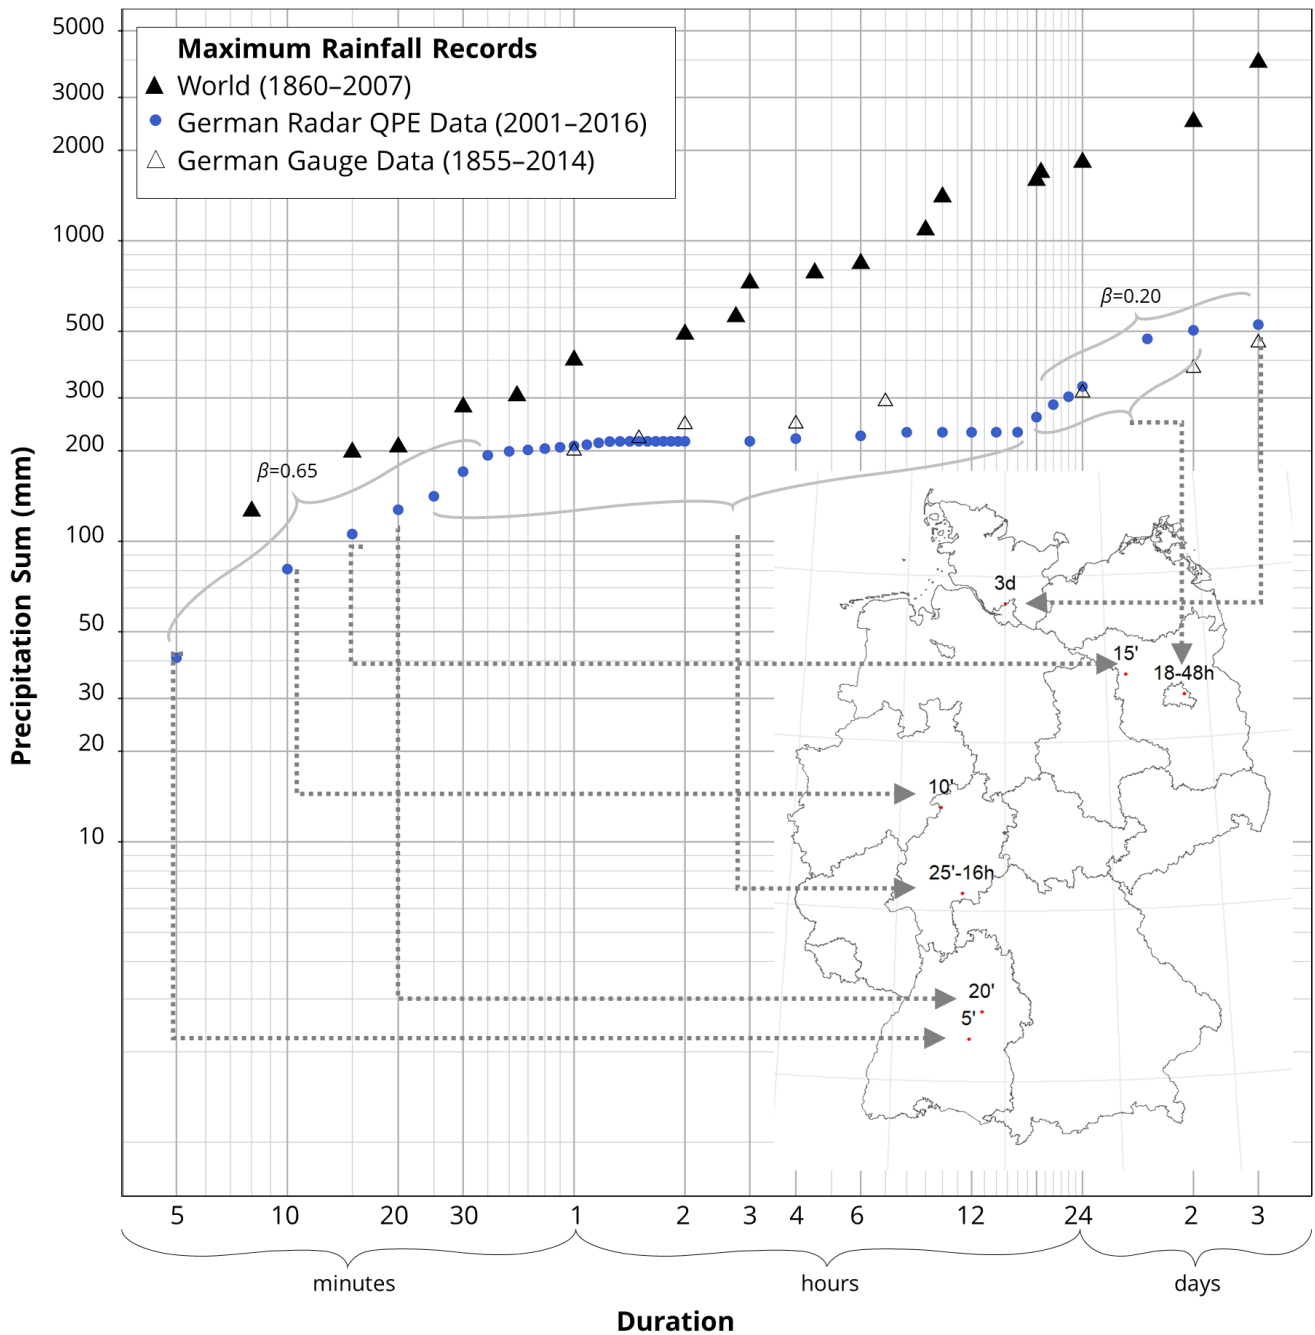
Maximum Rainfall Records
World (1860–2007)
German Radar QPE Data (2001–2016)
German Gauge Data (1855–2014)

5000
3000
2000
1000
500
300
200
100
50
30
20
10

Precipitation Sum (mm)

$\beta$=0.65
$\beta$=0.20

3d
15'
18-48h
10'
25'-16h
20'
5'

5
10
20
30
1
2
3
4
6
12
24
2
3

minutes
hours
days

Duration